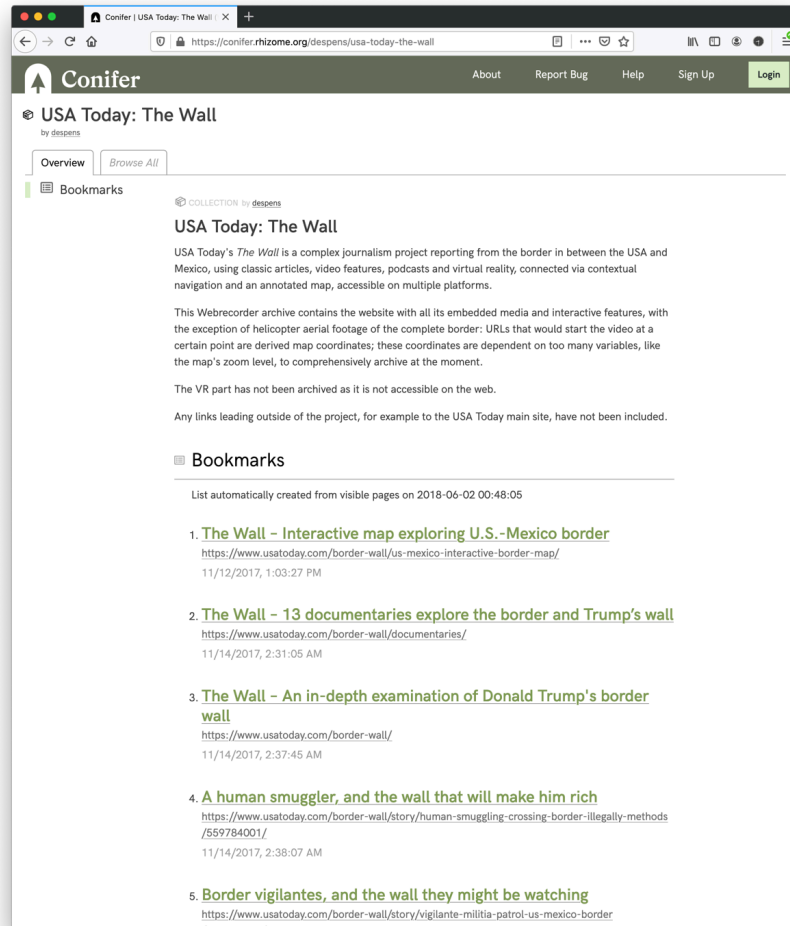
Conifer | USA Today: The Wall (

https://conifer.rhizome.org/despens/usa-today-the-wall

Conifer

About Report Bug Help Sign Up Login

USA Today: The Wall
by despens

Overview Browse All

Bookmarks

COLLECTION by despens

USA Today: The Wall

USA Today's *The Wall* is a complex journalism project reporting from the border in between the USA and Mexico, using classic articles, video features, podcasts and virtual reality, connected via contextual navigation and an annotated map, accessible on multiple platforms.

This Webrecorder archive contains the website with all its embedded media and interactive features, with the exception of helicopter aerial footage of the complete border: URLs that would start the video at a certain point are derived map coordinates; these coordinates are dependent on too many variables, like the map's zoom level, to comprehensively archive at the moment.

The VR part has not been archived as it is not accessible on the web.

Any links leading outside of the project, for example to the USA Today main site, have not been included.

Bookmarks

List automatically created from visible pages on 2018-06-02 00:48:05

1. The Wall - Interactive map exploring U.S.-Mexico border
https://www.usatoday.com/border-wall/us-mexico-interactive-border-map/
11/12/2017, 1:03:27 PM

2. The Wall - 13 documentaries explore the border and Trump's wall
https://www.usatoday.com/border-wall/documentaries/
11/14/2017, 2:31:05 AM

3. The Wall - An in-depth examination of Donald Trump's border wall
https://www.usatoday.com/border-wall/
11/14/2017, 2:37:45 AM

4. A human smuggler, and the wall that will make him rich
https://www.usatoday.com/border-wall/story/human-smuggling-crossing-border-illegally-methods/559784001/
11/14/2017, 2:38:07 AM

5. Border vigilantes, and the wall they might be watching
https://www.usatoday.com/border-wall/story/vigilante-militia-patrol-us-mexico-border